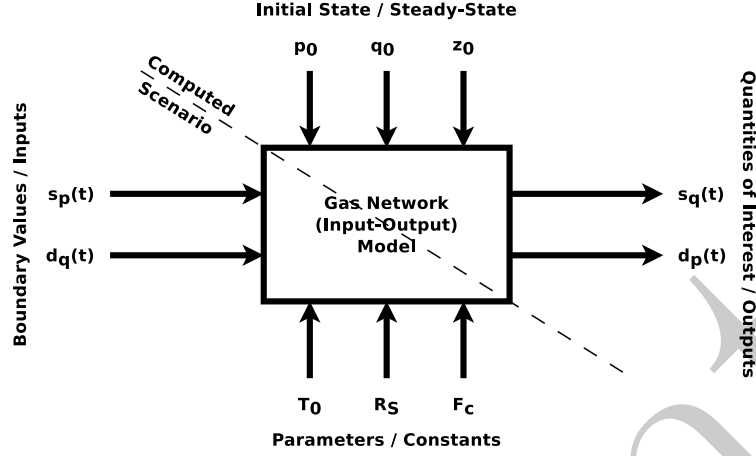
Initial State / Steady-State

$p_0$ $q_0$ $z_0$

Computed Scenario

Boundary Values / Inputs

$s_p(t)$

$d_q(t)$

Gas Network (Input-Output) Model

$s_q(t)$

$d_p(t)$

Quantities of Interest / Outputs

$T_0$ $R_S$ $F_c$

Parameters / Constants